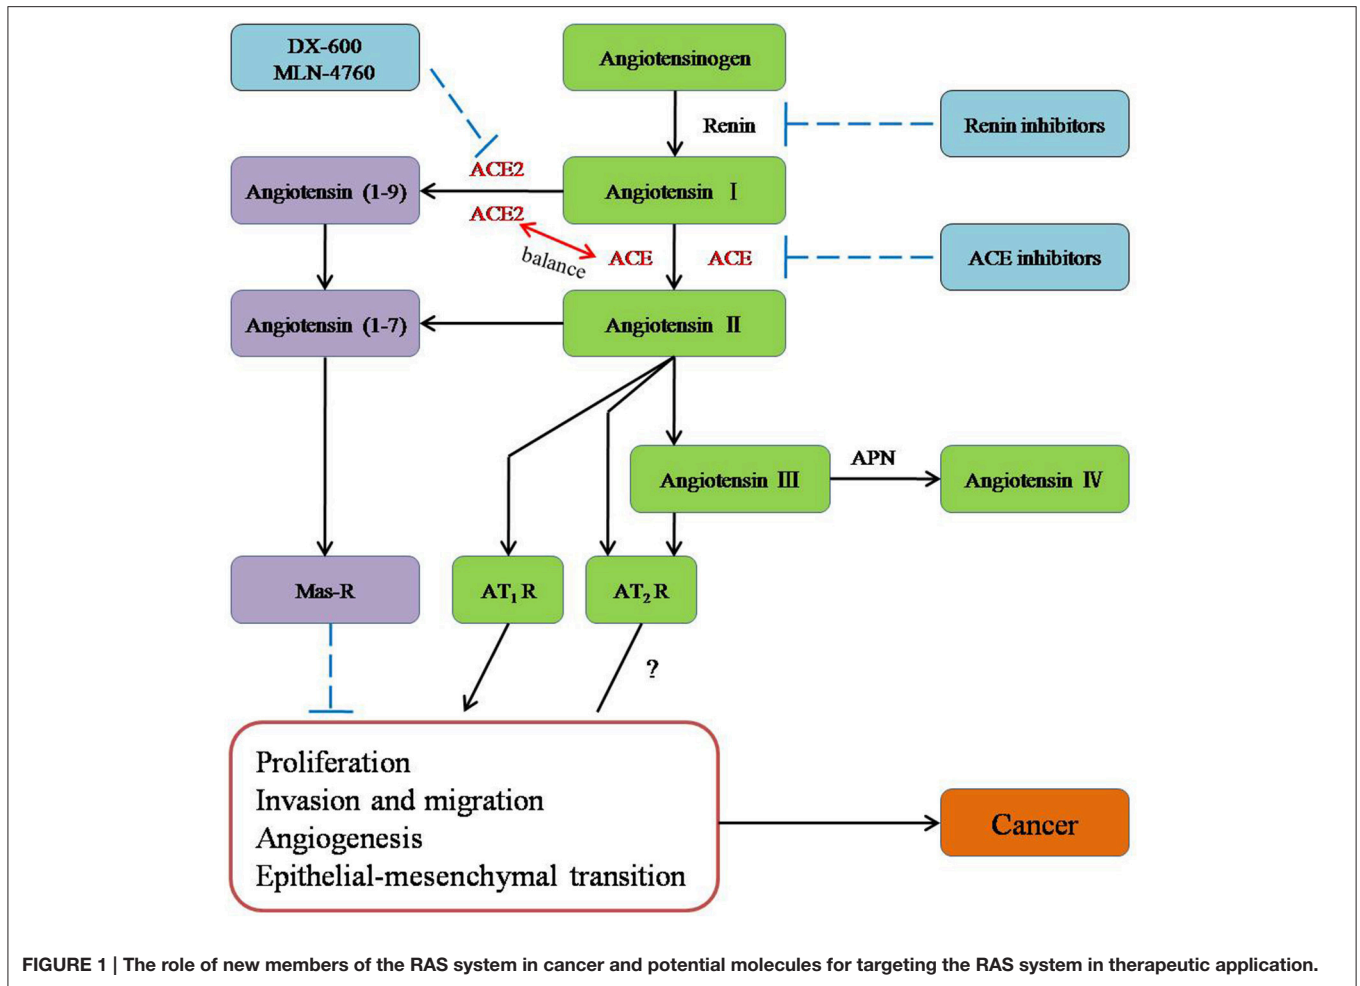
DX-600
MLN-4760

Angiotensinogen

Renin

Renin inhibitors

ACE2

Angiotensin (1-9)

Angiotensin Ⅰ

ACE2

balance

ACE

ACE

ACE inhibitors

Angiotensin (1-7)

Angiotensin Ⅱ

APN

Angiotensin Ⅲ

Angiotensin Ⅳ

Mas-R

$AT_1R$

$AT_2R$

?

Proliferation
Invasion and migration
Angiogenesis
Epithelial-mesenchymal transition

Cancer

FIGURE 1 | The role of new members of the RAS system in cancer and potential molecules for targeting the RAS system in therapeutic application.